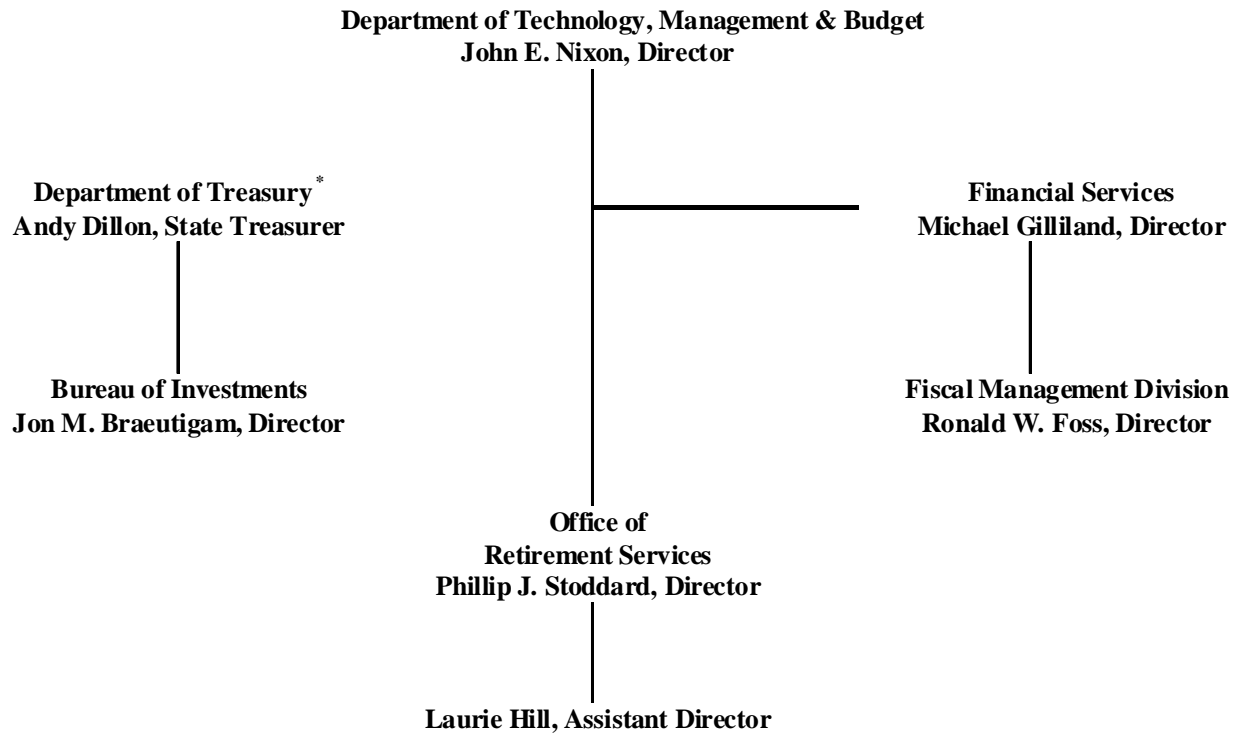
Department of Technology, Management & Budget
John E. Nixon, Director

Department of Treasury*
Andy Dillon, State Treasurer

Financial Services
Michael Gilliland, Director

Bureau of Investments
Jon M. Braeutigam, Director

Fiscal Management Division
Ronald W. Foss, Director

Office of
Retirement Services
Phillip J. Stoddard, Director

Laurie Hill, Assistant Director